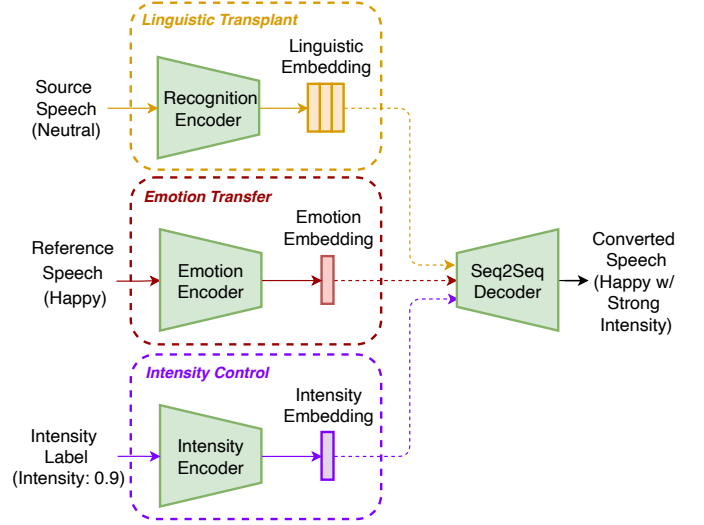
Linguistic Transplant

Source Speech (Neutral)

Recognition Encoder

Linguistic Embedding

Emotion Transfer

Reference Speech (Happy)

Emotion Encoder

Emotion Embedding

Seq2Seq Decoder

Converted Speech (Happy w/ Strong Intensity)

Intensity Control

Intensity Label (Intensity: 0.9)

Intensity Encoder

Intensity Embedding